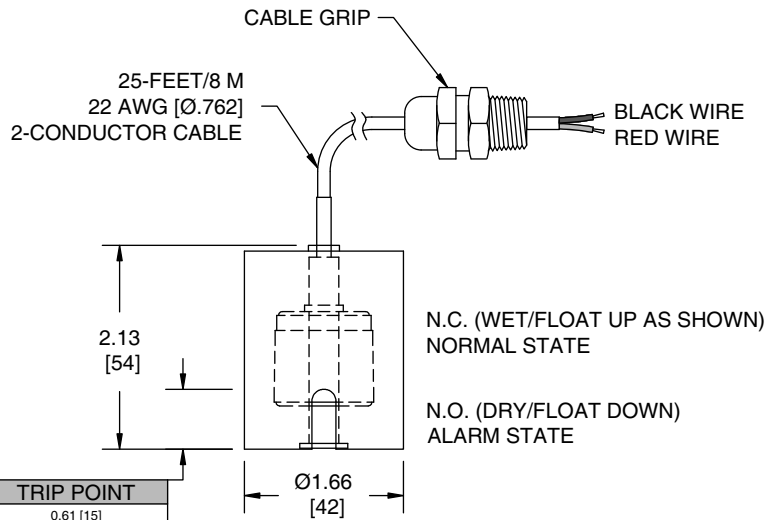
CABLE GRIP

25-FEET/8 M
22 AWG [Ø.762]
2-CONDUCTOR CABLE

BLACK WIRE
RED WIRE

2.13
[54]

N.C. (WET/FLOAT UP AS SHOWN)
NORMAL STATE

N.O. (DRY/FLOAT DOWN)
ALARM STATE

TRIP POINT
0.61 [15]

Ø1.66
[42]